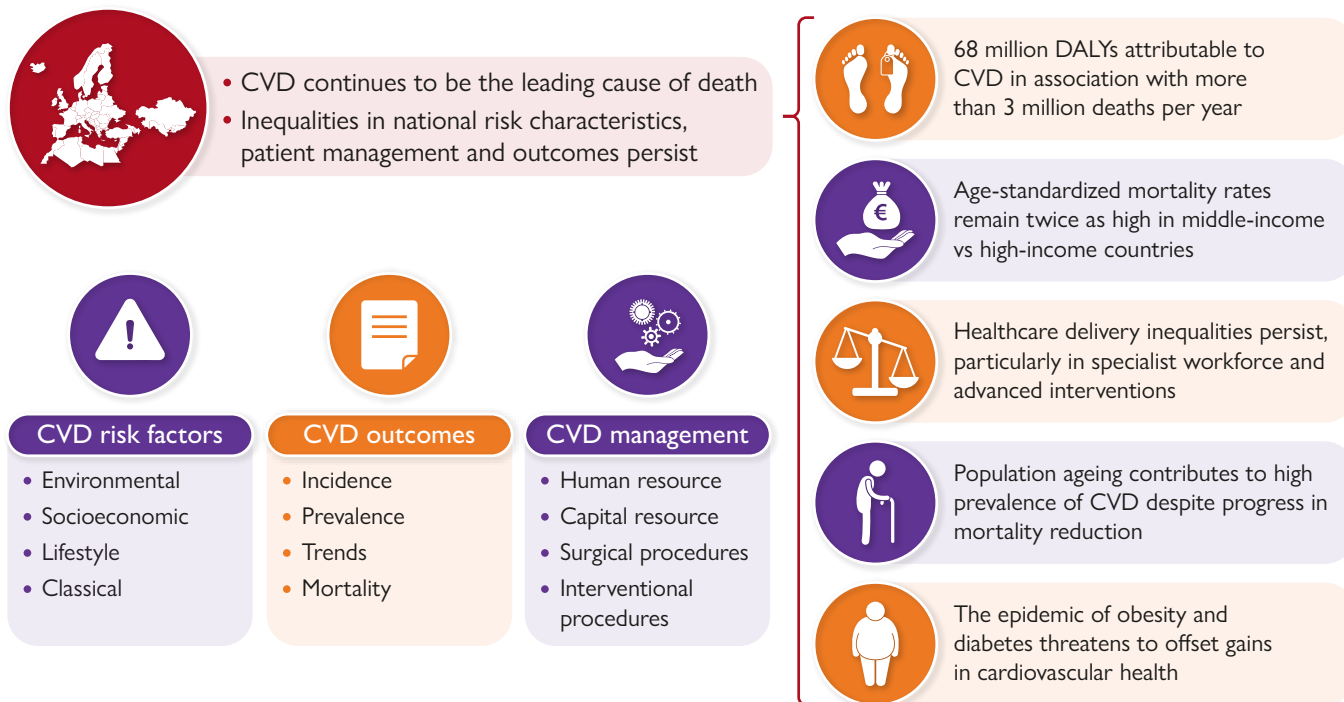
• CVD continues to be the leading cause of death
• Inequalities in national risk characteristics, patient management and outcomes persist

€

CVD risk factors
• Environmental
• Socioeconomic
• Lifestyle
• Classical

CVD outcomes
• Incidence
• Prevalence
• Trends
• Mortality

CVD management
• Human resource
• Capital resource
• Surgical procedures
• Interventional procedures

68 million DALYs attributable to CVD in association with more than 3 million deaths per year

Age-standardized mortality rates remain twice as high in middle-income vs high-income countries

Healthcare delivery inequalities persist, particularly in specialist workforce and advanced interventions

Population ageing contributes to high prevalence of CVD despite progress in mortality reduction

The epidemic of obesity and diabetes threatens to offset gains in cardiovascular health